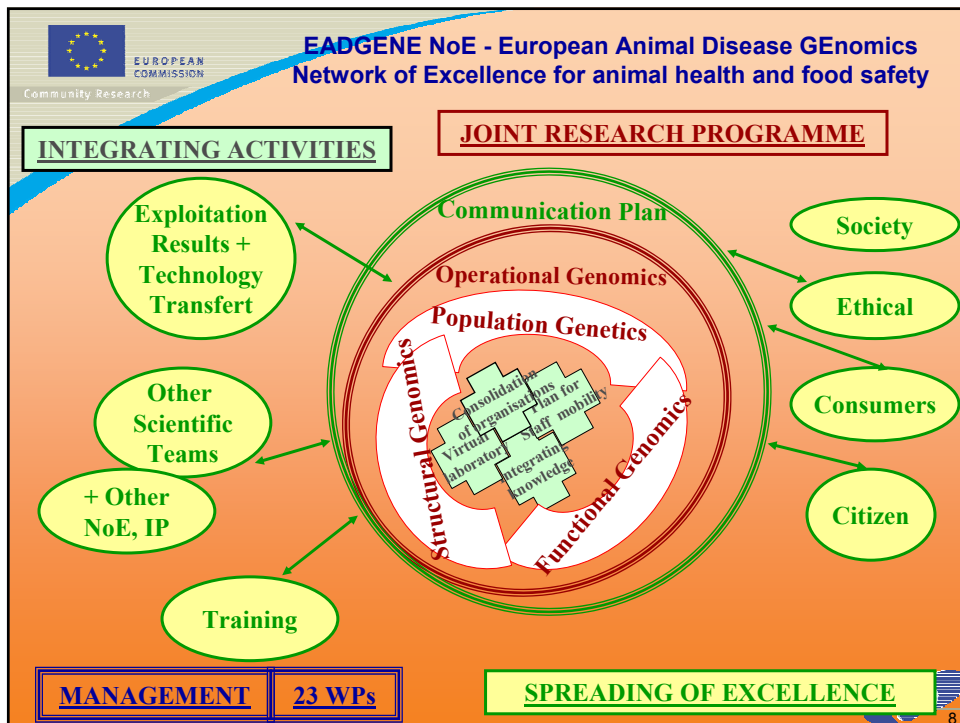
EUROPEAN COMMISSION
Community Research

EADGENE NoE - European Animal Disease GEnomics
Network of Excellence for animal health and food safety

INTEGRATING ACTIVITIES

JOINT RESEARCH PROGRAMME

Exploitation Results + Technology Transfert

Communication Plan

Operational Genomics

Population Genetics

Structural Genomics

Functional Genomics

Consolidation of organisations

Plan for Staff mobility

Virtual laboratory

Integrating knowledge

Society

Ethical

Consumers

Citizen

Other Scientific Teams

+ Other NoE, IP

Training

MANAGEMENT

23 WPs

SPREADING OF EXCELLENCE

8